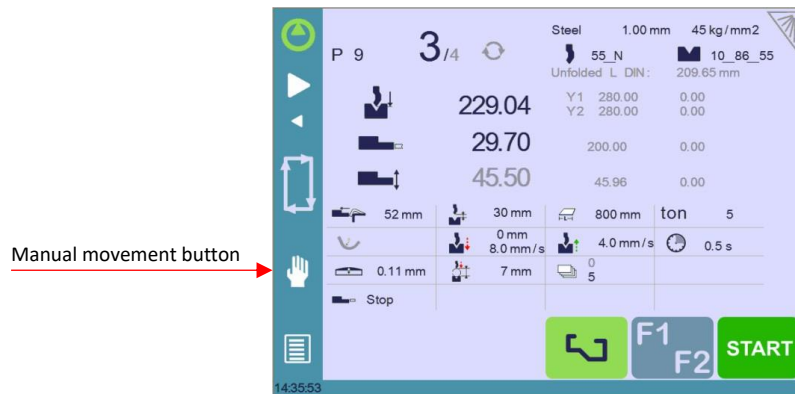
Manual movement button

P 9 $3_{/4}$

Steel 1.00 mm 45 kg / mm2

55_N 10_86_55

Unfolded L DIN: 209.65 mm

229.04

Y1 280.00 0.00

Y2 280.00 0.00

29.70 200.00 0.00

45.50 45.96 0.00

52 mm 30 mm 800 mm ton 5

0 mm 8.0 mm / s 4.0 mm / s 0.5 s

0.11 mm 7 mm 0 5

Stop

F1 F2 START

14:35:53